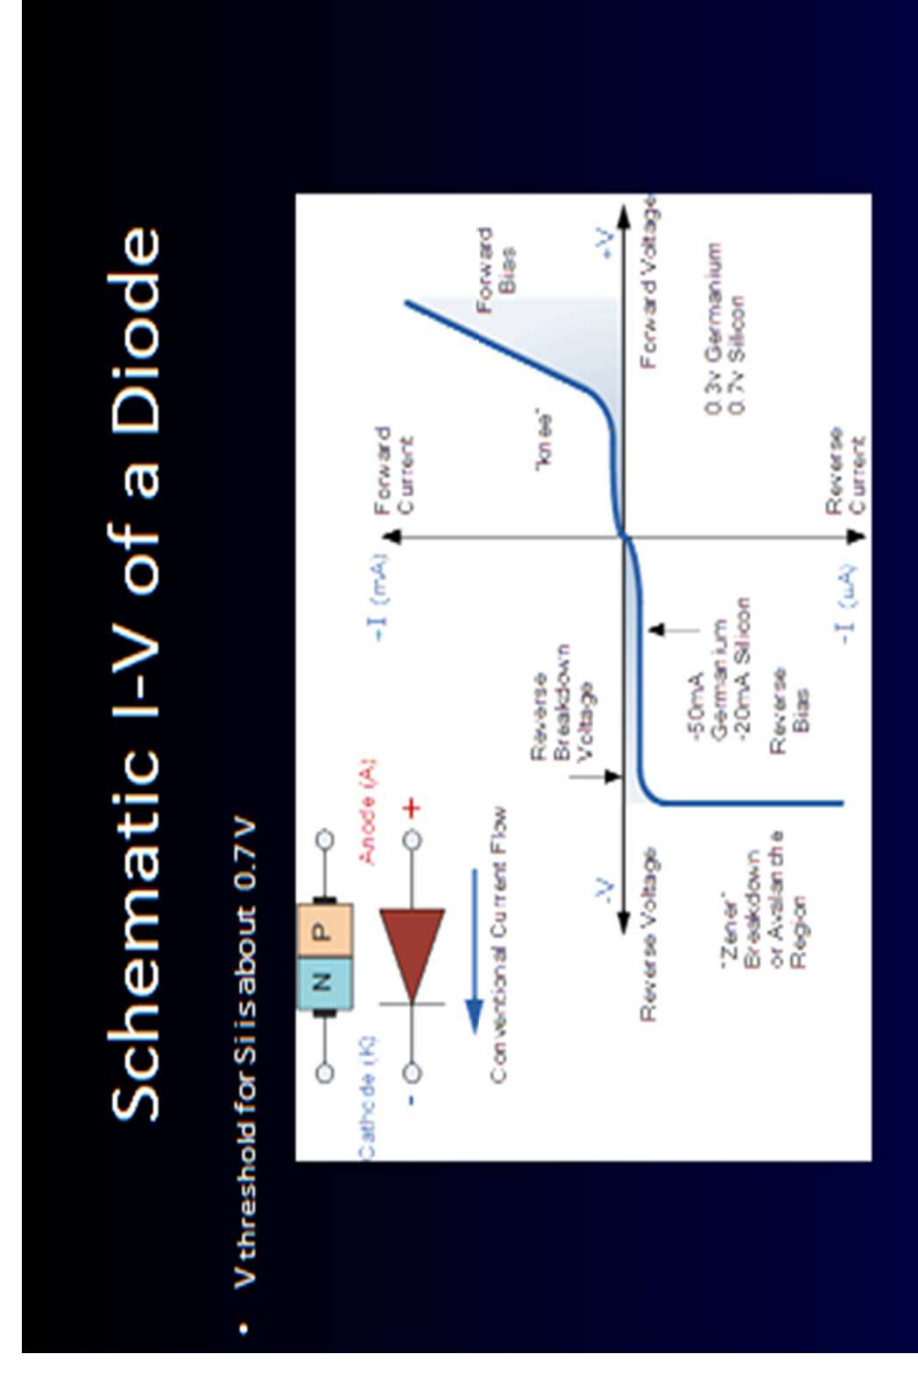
Schematic I-V of a Diode

• V threshold for Si is about 0.7V

Cathode (K)

N

P

Anode (A)

-

+

Conventional Current Flow

+I (mA)

Forward Current

"knee"

Forward Bias

+V

Forward Voltage

0.3V Germanium
0.7V Silicon

-V

Reverse Voltage

Reverse Breakdown Voltage

-50mA Germanium
-20mA Silicon

Reverse Bias

"Zener" Breakdown or Avalanche Region

-I (µA)

Reverse Current